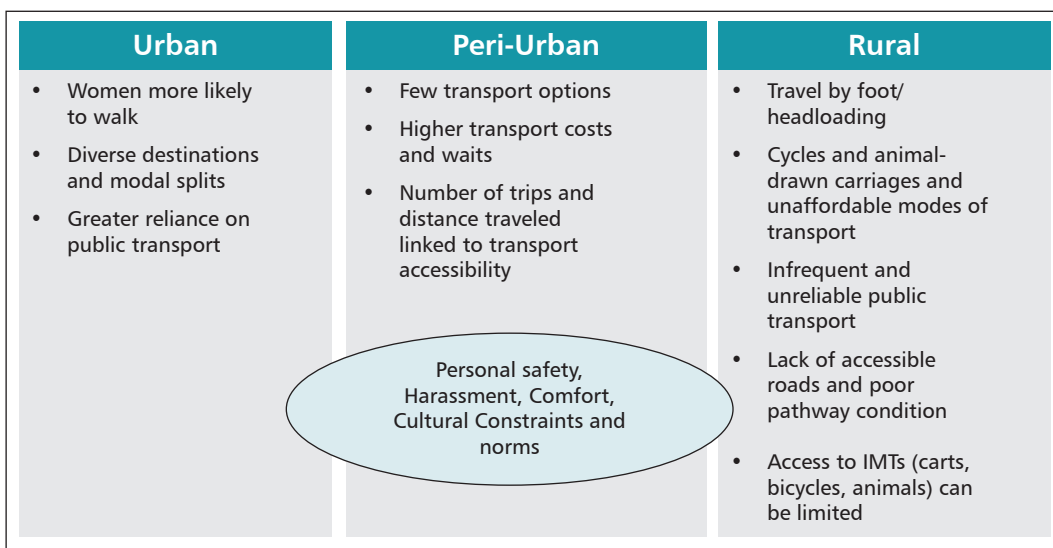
Urban

- Women more likely to walk
- Diverse destinations and modal splits
- Greater reliance on public transport

Peri-Urban

- Few transport options
- Higher transport costs and waits
- Number of trips and distance traveled linked to transport accessibility

Rural

- Travel by foot/ headloading
- Cycles and animal-drawn carriages and unaffordable modes of transport
- Infrequent and unreliable public transport
- Lack of accessible roads and poor pathway condition
- Access to IMTs (carts, bicycles, animals) can be limited

Personal safety, Harassment, Comfort, Cultural Constraints and norms